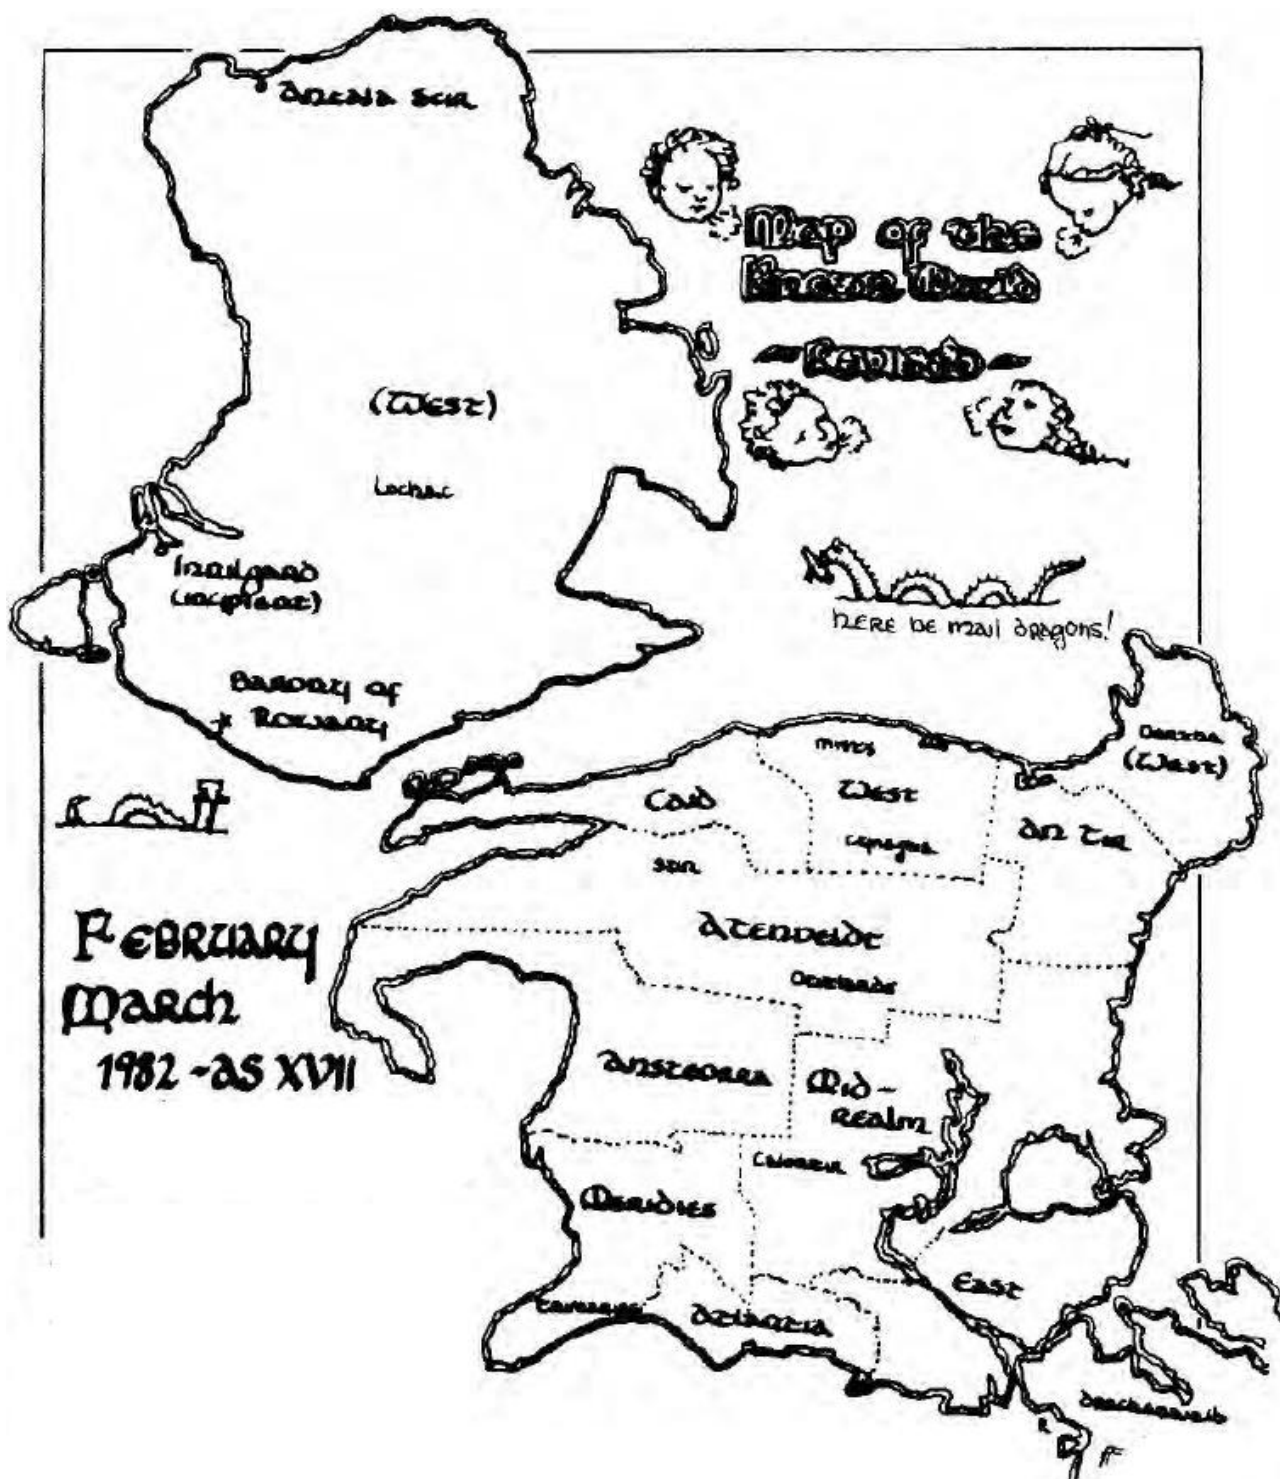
Map of the Known World

~Revised~

Arenal Seir

(West)

Lochac

Innilgard (incipient)

Barony of Rowany

Here be mail dragons!

Caid

Mists

West

Cynagua

Oertha (West)

An Tir

Seir

Atenveldt

Outlands

Ansteorra

Mid-realm

Calontir

Meridies

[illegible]

Atlantia

East

Drachenwald

February March 1982 - AS XVII